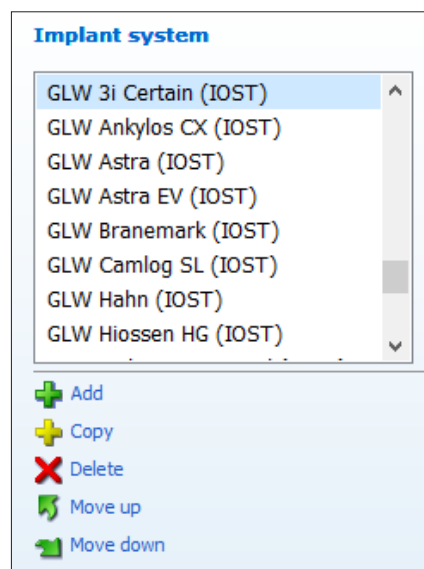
Implant system

GLW 3i Certain (IOST)
GLW Ankylos CX (IOST)
GLW Astra (IOST)
GLW Astra EV (IOST)
GLW Branemark (IOST)
GLW Camlog SL (IOST)
GLW Hahn (IOST)
GLW Hiossen HG (IOST)
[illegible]

Add
Copy
Delete
Move up
Move down